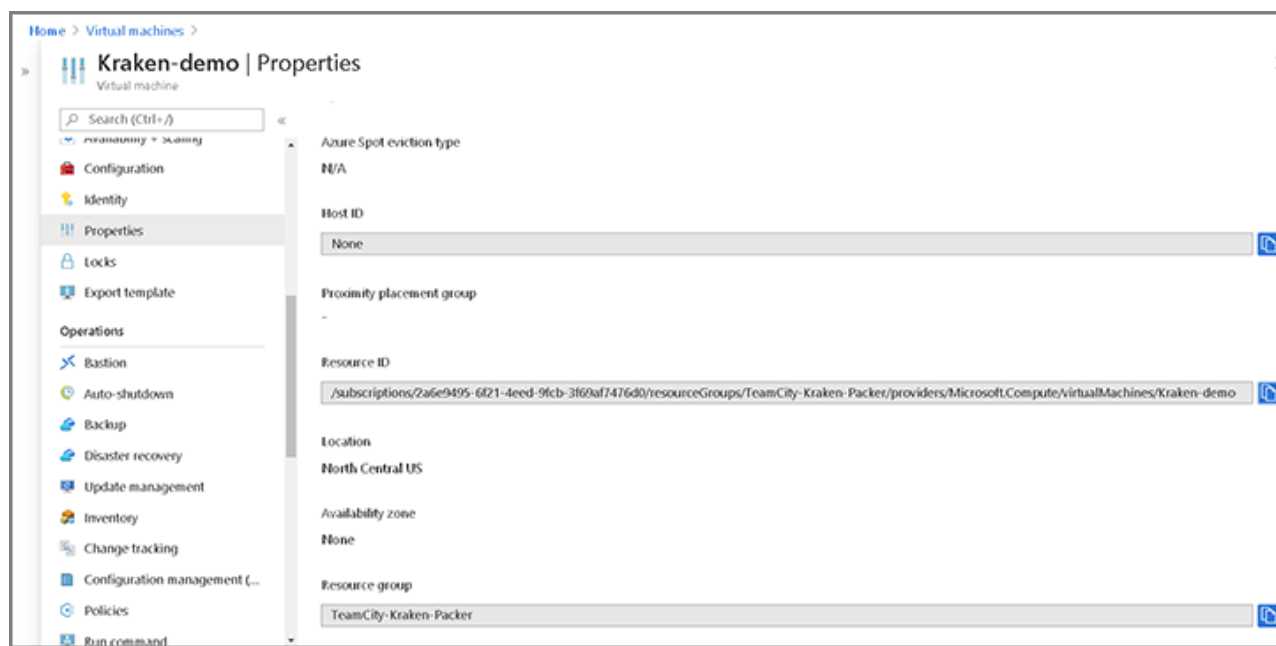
Home > Virtual machines >

Kraken-demo | Properties
Virtual machine

Search (Ctrl+/)

Availability + scaling
Configuration
Identity
Properties
Locks
Export template

Operations
Bastion
Auto-shutdown
Backup
Disaster recovery
Update management
Inventory
Change tracking
Configuration management (...
Policies
Run command

Azure Spot eviction type
N/A

Host ID
None

Proximity placement group
-

Resource ID
/subscriptions/2a6e9495-6f21-4eed-9fcb-3f69af7476d0/resourceGroups/TeamCity-Kraken-Packer/providers/Microsoft.Compute/virtualMachines/Kraken-demo

Location
North Central US

Availability zone
None

Resource group
TeamCity-Kraken-Packer